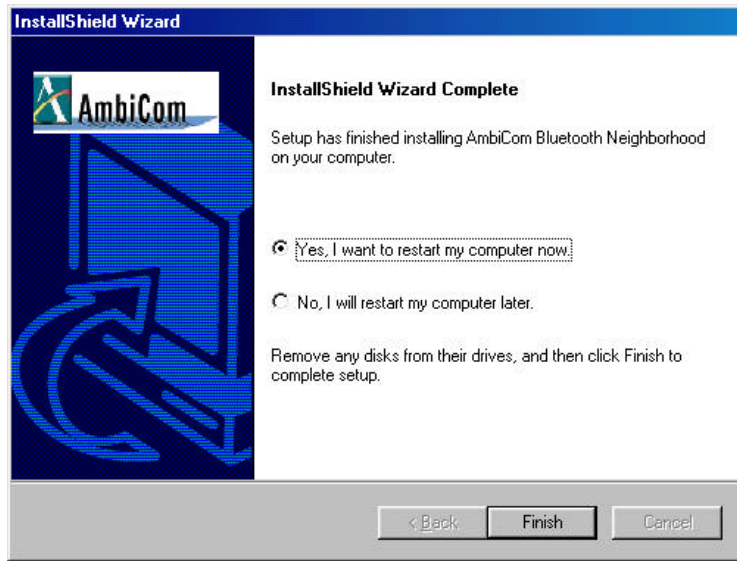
InstallShield Wizard

AmbiCom

InstallShield Wizard Complete

Setup has finished installing AmbiCom Bluetooth Neighborhood on your computer.

Yes, I want to restart my computer now.

No, I will restart my computer later.

Remove any disks from their drives, and then click Finish to complete setup.

< Back

Finish

Cancel